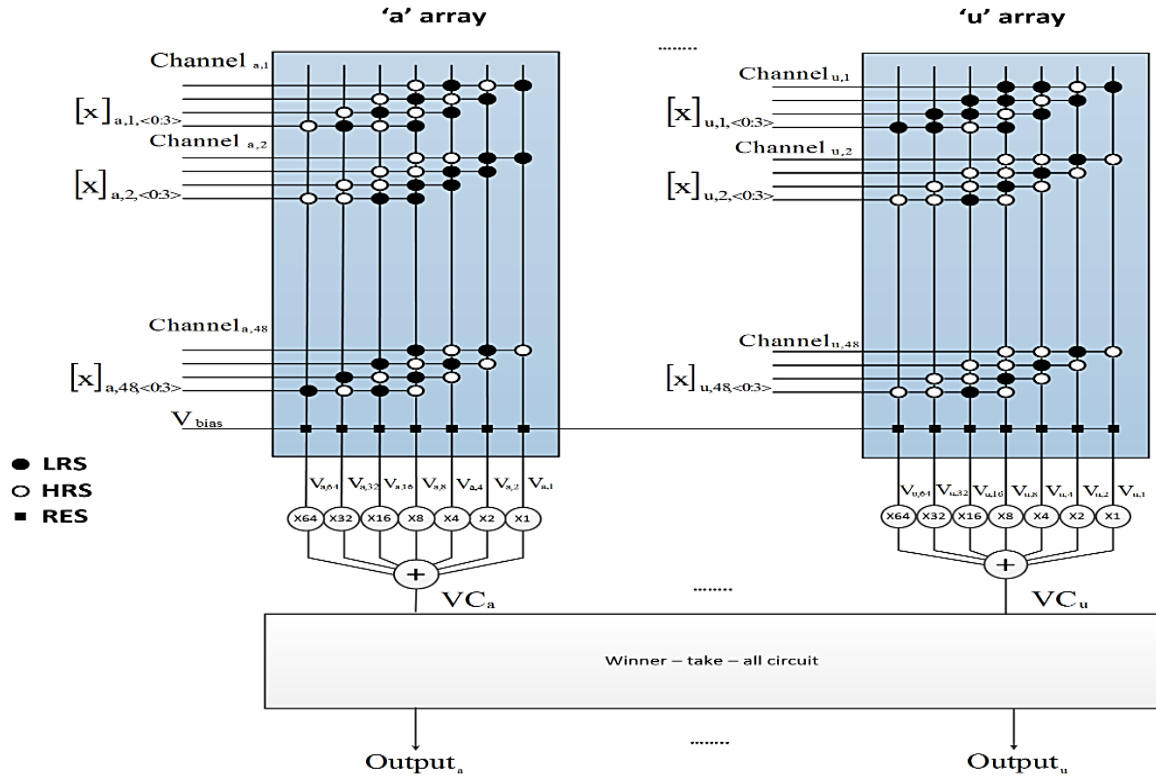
'a' array

........

'u' array

Channel $_{a,1}$

$[x]_{a,1,<0:3>}$

Channel $_{a,2}$

$[x]_{a,2,<0:3>}$

Channel$_{a,48}$

$[x]_{a,48<0:3>}$

$V_{bias}$

Channel$_{u,1}$

$[x]_{u,1,<0:3>}$

Channel $_{u,2}$

$[x]_{u,2,<0:3>}$

Channel$_{u,48}$

$[x]_{u,48<0:3>}$

● LRS
○ HRS
▪ RES

$V_{a,64}$ $V_{a,32}$ $V_{a,16}$ $V_{a,8}$ $V_{a,4}$ $V_{a,2}$ $V_{a,1}$

X64 X32 X16 X8 X4 X2 X1

+

$VC_a$

$V_{u,64}$ $V_{u,32}$ $V_{u,16}$ $V_{u,8}$ $V_{u,4}$ $V_{u,2}$ $V_{u,1}$

X64 X32 X16 X8 X4 X2 X1

+

$VC_u$

........

Winner – take – all circuit

Output$_a$

........

Output$_u$